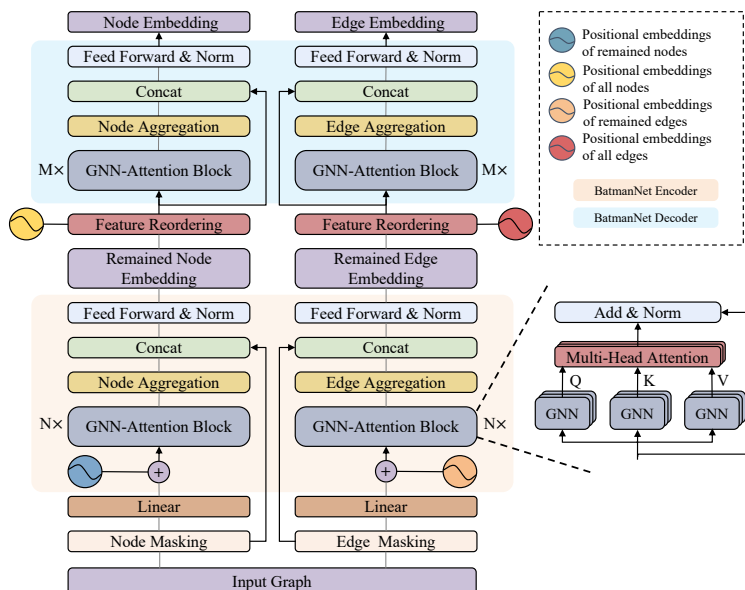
Node Embedding
Edge Embedding
Feed Forward & Norm
Feed Forward & Norm
Concat
Concat
Node Aggregation
Edge Aggregation
M× GNN-Attention Block
GNN-Attention Block M×
Feature Reordering
Feature Reordering
Remained Node Embedding
Remained Edge Embedding

Positional embeddings of remained nodes
Positional embeddings of all nodes
Positional embeddings of remained edges
Positional embeddings of all edges
BatmanNet Encoder
BatmanNet Decoder

Feed Forward & Norm
Feed Forward & Norm
Concat
Concat
Node Aggregation
Edge Aggregation
N× GNN-Attention Block
GNN-Attention Block N×
+
+
Linear
Linear
Node Masking
Edge Masking
Input Graph

Add & Norm
Multi-Head Attention
Q
K
V
GNN
GNN
GNN